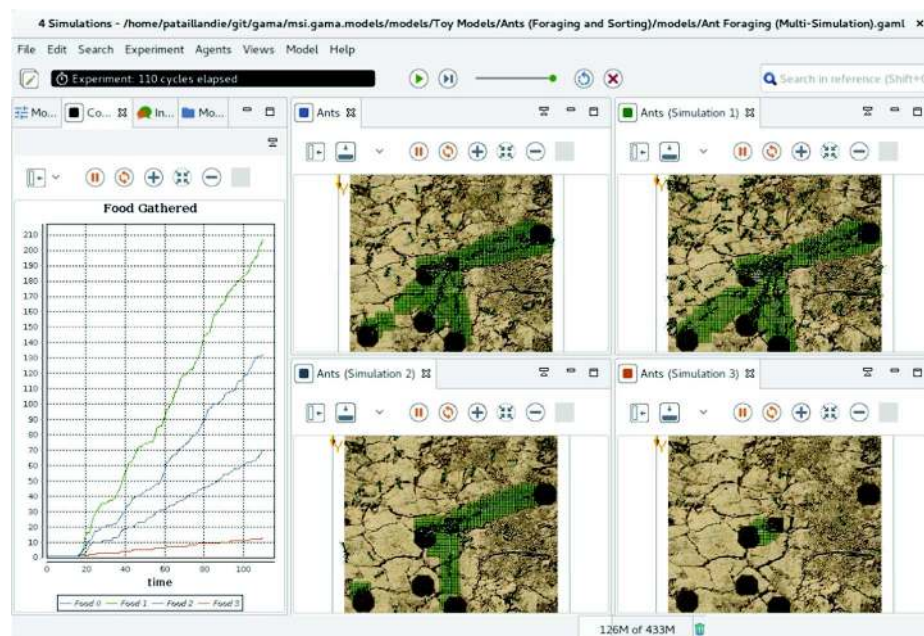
4 Simulations - /home/pataillandie/git/gama/msi.gama.models/models/Toy Models/Ants (Foraging and Sorting)/models/Ant Foraging (Multi-Simulation).gaml ×

File Edit Search Experiment Agents Views Model Help

Experiment: 110 cycles elapsed

Search in reference (Shift+

Mo... Co... In... Mo...

Ants

Ants (Simulation 1)

Food Gathered

210
200
190
180
170
160
150
140
130
120
110
100
90
80
70
60
50
40
30
20
10
0

0 20 40 60 80 100

time

— Food 0 — Food 1 — Food 2 — Food 3

Ants (Simulation 2)

Ants (Simulation 3)

126M of 433M